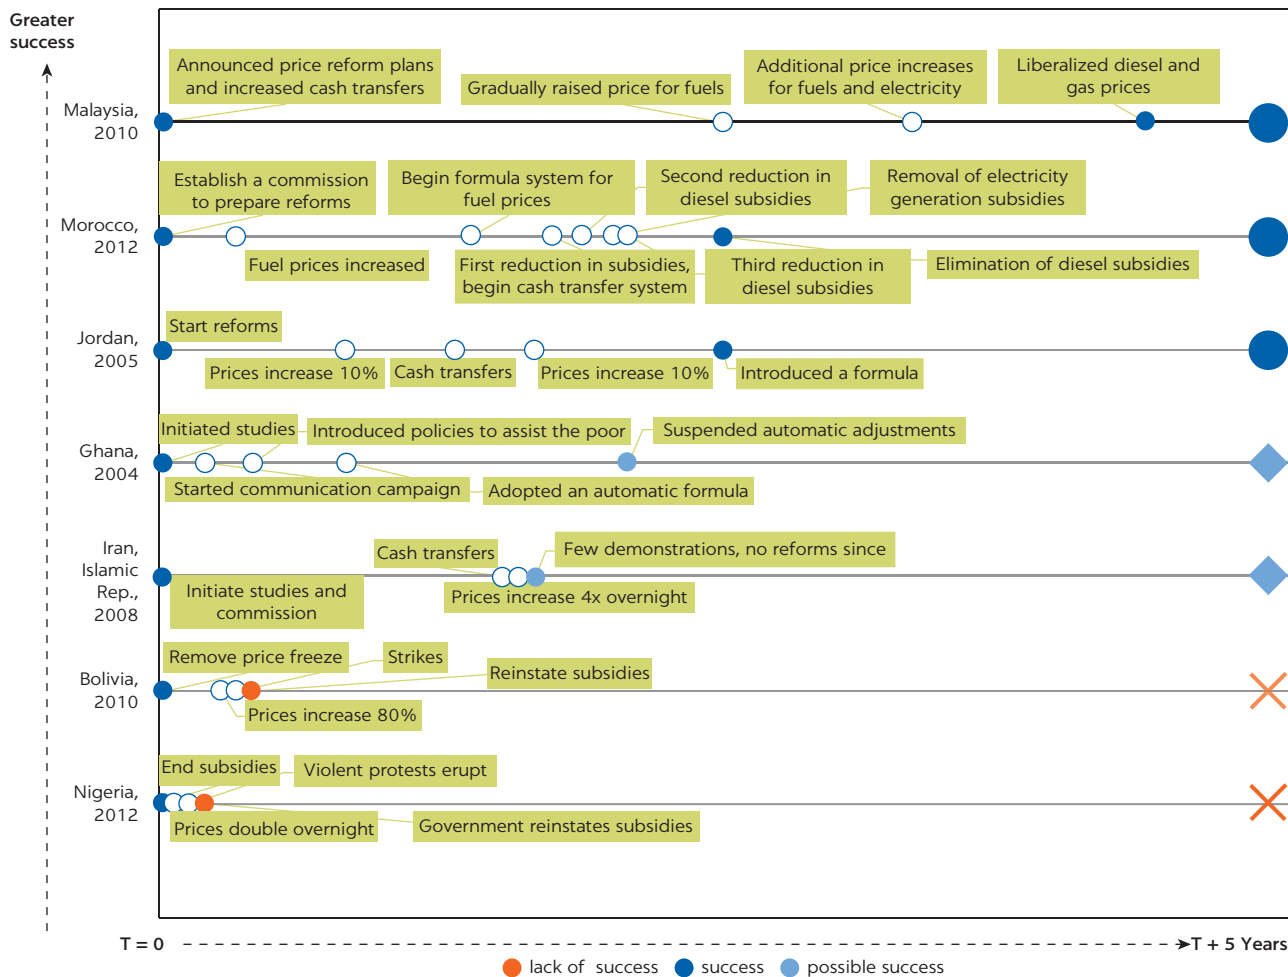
Greater success

Malaysia, 2010

Announced price reform plans and increased cash transfers

Gradually raised price for fuels

Additional price increases for fuels and electricity

Liberalized diesel and gas prices

Morocco, 2012

Establish a commission to prepare reforms

Begin formula system for fuel prices

Second reduction in diesel subsidies

Removal of electricity generation subsidies

Fuel prices increased

First reduction in subsidies, begin cash transfer system

Third reduction in diesel subsidies

Elimination of diesel subsidies

Jordan, 2005

Start reforms

Prices increase 10%

Cash transfers

Prices increase 10%

Introduced a formula

Ghana, 2004

Initiated studies

Introduced policies to assist the poor

Suspended automatic adjustments

Started communication campaign

Adopted an automatic formula

Iran, Islamic Rep., 2008

Cash transfers

Few demonstrations, no reforms since

Initiate studies and commission

Prices increase 4x overnight

Bolivia, 2010

Remove price freeze

Strikes

Reinstate subsidies

Prices increase 80%

Nigeria, 2012

End subsidies

Violent protests erupt

Prices double overnight

Government reinstates subsidies

T = 0

T + 5 Years

lack of success

success

possible success